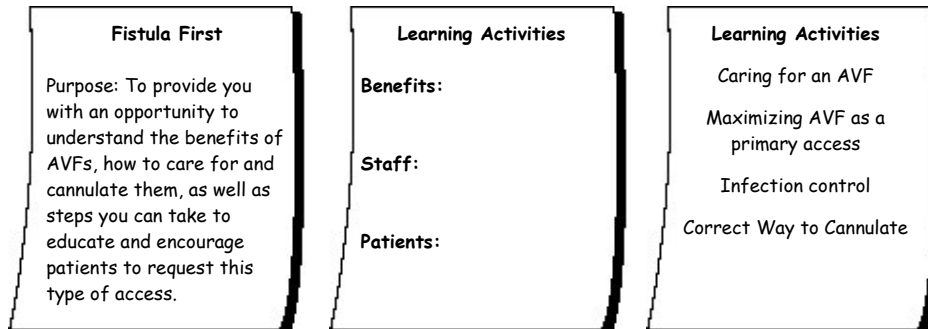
Fistula First

Purpose: To provide you with an opportunity to understand the benefits of AVFs, how to care for and cannulate them, as well as steps you can take to educate and encourage patients to request this type of access.

Learning Activities

Benefits:

Staff:

Patients:

Learning Activities

Caring for an AVF

Maximizing AVF as a primary access

Infection control

Correct Way to Cannulate